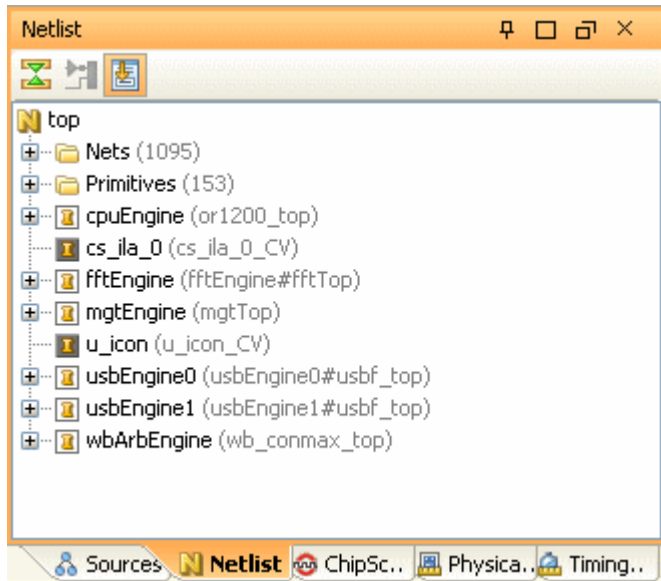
Netlist

top
Nets (1095)
Primitives (153)
cpuEngine (or1200_top)
cs_ila_0 (cs_ila_0_CV)
fftEngine (fftEngine#fftTop)
mgtEngine (mgtTop)
u_icon (u_icon_CV)
usbEngine0 (usbEngine0#usbf_top)
usbEngine1 (usbEngine1#usbf_top)
wbArbEngine (wb_conmax_top)

Sources | Netlist | ChipSc.. | Physica.. | Timing..